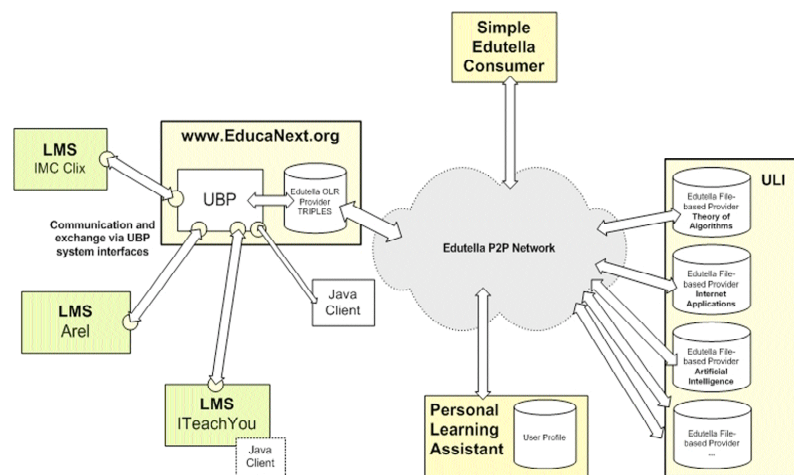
Simple Edutella Consumer

LMS
IMC Clix

www.EducaNext.org

UBP

Edutella OLR Provider TRIPLES

Communication and exchange via UBP system interfaces

Edutella P2P Network

ULI

Edutella File-based Provider Theory of Algorithms

Edutella File-based Provider Internet Applications

Edutella File-based Provider Artificial Intelligence

Edutella File-based Provider ...

LMS
Arel

Java Client

LMS
ITeachYou

Java Client

Personal Learning Assistant

User Profile